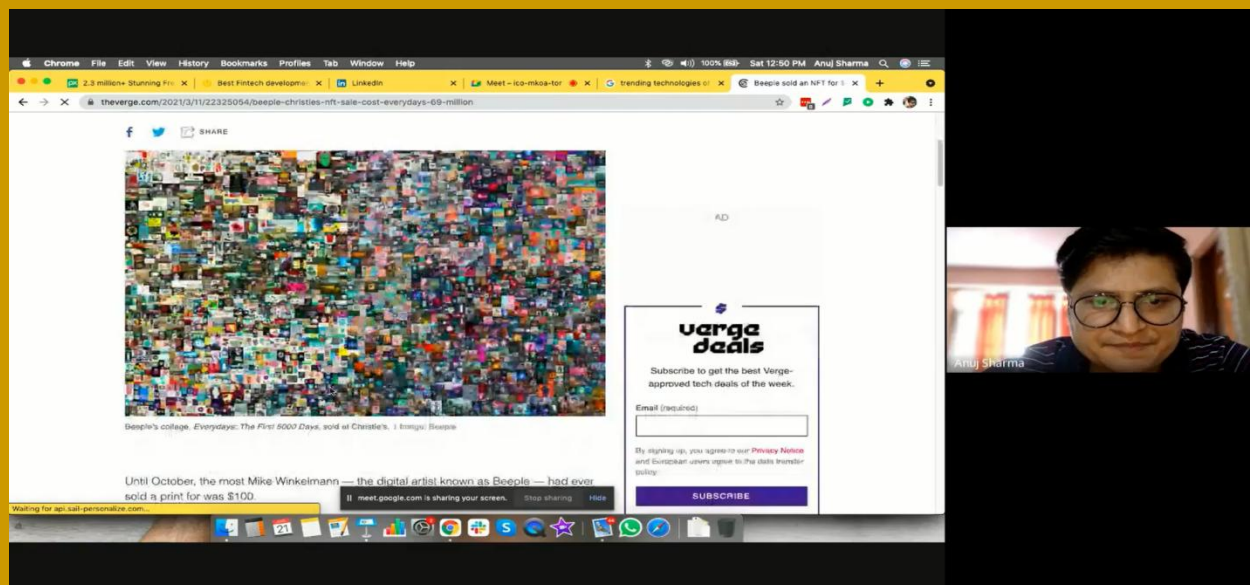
Chrome File Edit View History Bookmarks Profiles Tab Window Help

100% Sat 12:50 PM Anuj Sharma

2.3 million+ Stunning Fre

Best Fintech developme

LinkedIn

Meet – ico-mkoa-tor

trending technologies of

Beeple sold an NFT for $

theverge.com/2021/3/11/22325054/beeple-christies-nft-sale-cost-everydays-69-million

SHARE

AD

verge deals

Subscribe to get the best Verge-approved tech deals of the week.

Email (required)

By signing up, you agree to our Privacy Notice and European users agree to the data transfer policy.

SUBSCRIBE

Beeple's collage, Everydays: The First 5000 Days, sold at Christie's. | Image: Beeple

Until October, the most Mike Winkelmann — the digital artist known as Beeple — had ever sold a print for was $100.

meet.google.com is sharing your screen. Stop sharing Hide

Waiting for api.sail-personalize.com...

21

Anuj Sharma